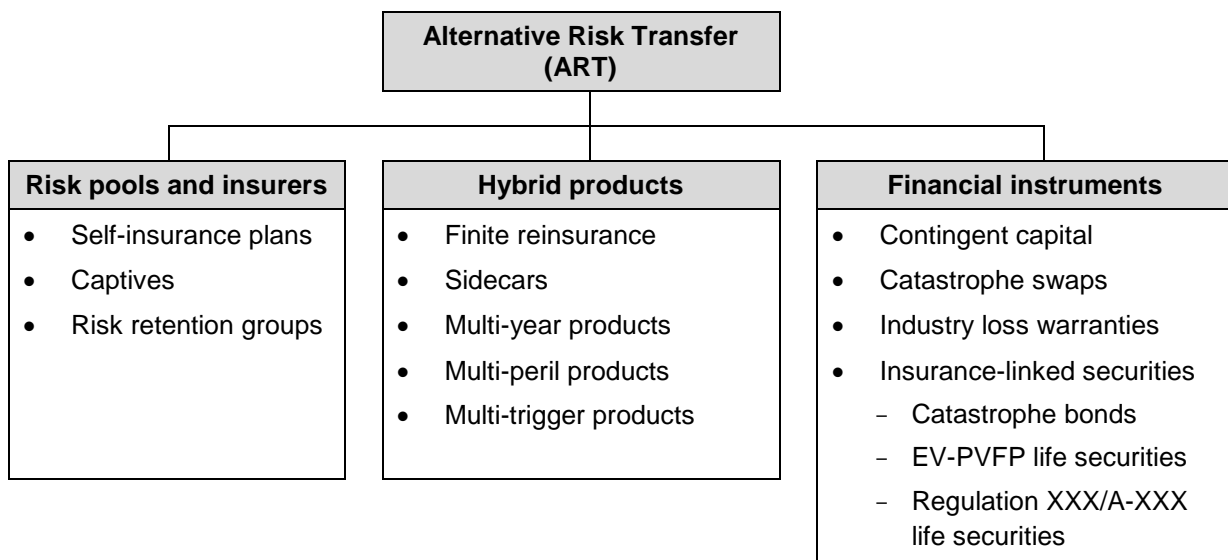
Alternative Risk Transfer (ART)

Risk pools and insurers
- Self-insurance plans
- Captives
- Risk retention groups

Hybrid products
- Finite reinsurance
- Sidecars
- Multi-year products
- Multi-peril products
- Multi-trigger products

Financial instruments
- Contingent capital
- Catastrophe swaps
- Industry loss warranties
- Insurance-linked securities
  - Catastrophe bonds
  - EV-PVFP life securities
  - Regulation XXX/A-XXX life securities